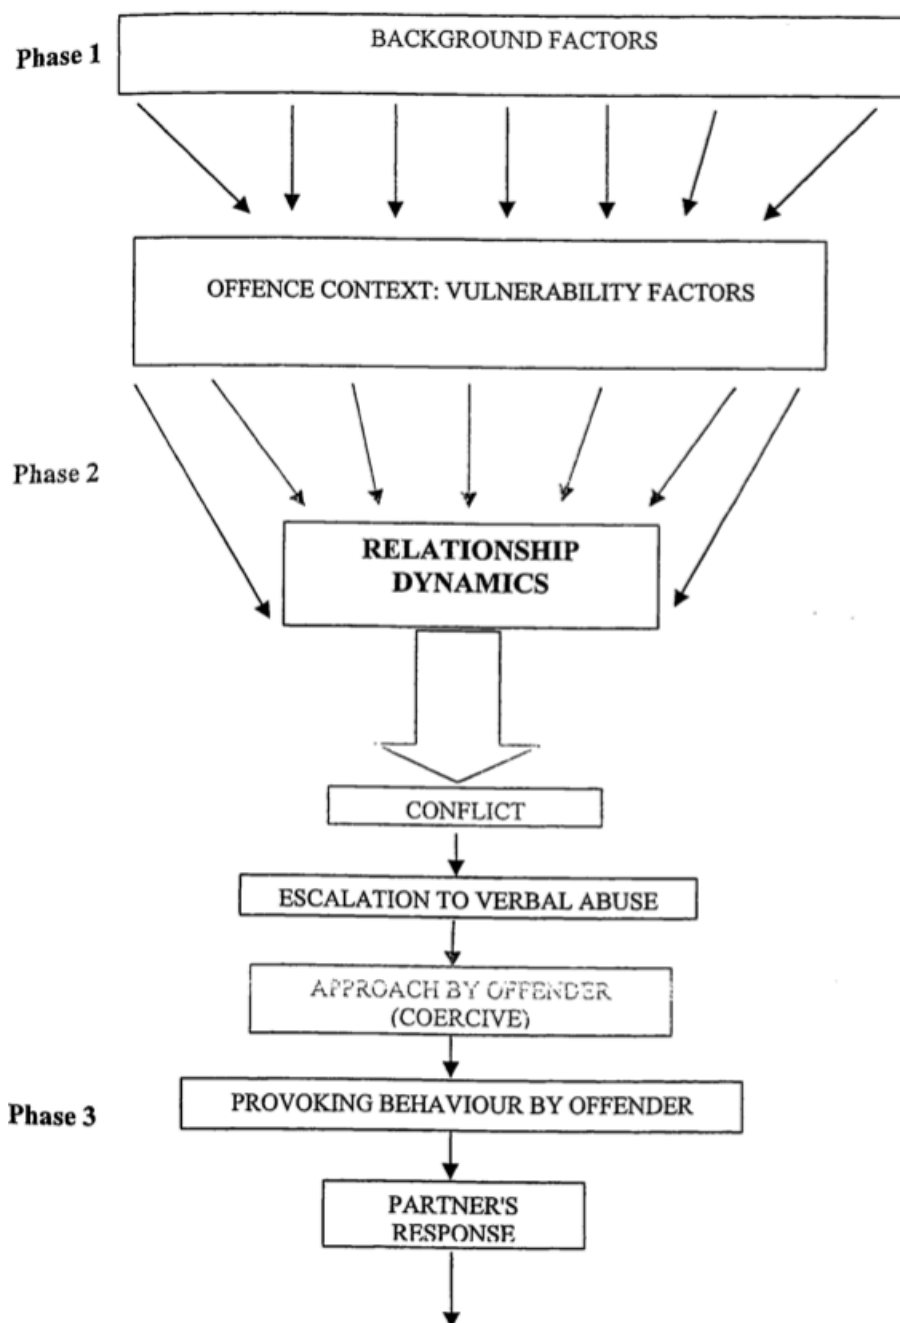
Phase 1

BACKGROUND FACTORS

OFFENCE CONTEXT: VULNERABILITY FACTORS

Phase 2

RELATIONSHIP DYNAMICS

CONFLICT

ESCALATION TO VERBAL ABUSE

APPROACH BY OFFENDER (COERCIVE)

Phase 3

PROVOKING BEHAVIOUR BY OFFENDER

PARTNER'S RESPONSE